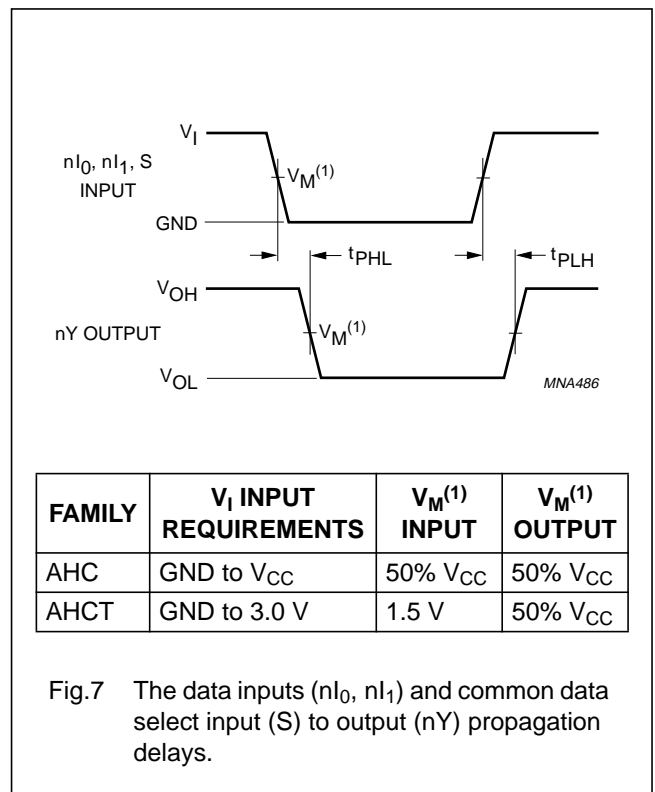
$V_I$

$nI_0$, $nI_1$, S INPUT

$V_M^{(1)}$

GND

$t_{PHL}$

$t_{PLH}$

$V_{OH}$

nY OUTPUT

$V_M^{(1)}$

$V_{OL}$

MNA486

| FAMILY | $V_I$ INPUT REQUIREMENTS | $V_M^{(1)}$ INPUT | $V_M^{(1)}$ OUTPUT |
|---|---|---|---|
| AHC | GND to $V_{CC}$ | 50% $V_{CC}$ | 50% $V_{CC}$ |
| AHCT | GND to 3.0 V | 1.5 V | 50% $V_{CC}$ |

Fig.7 The data inputs ($nI_0$, $nI_1$) and common data select input (S) to output (nY) propagation delays.